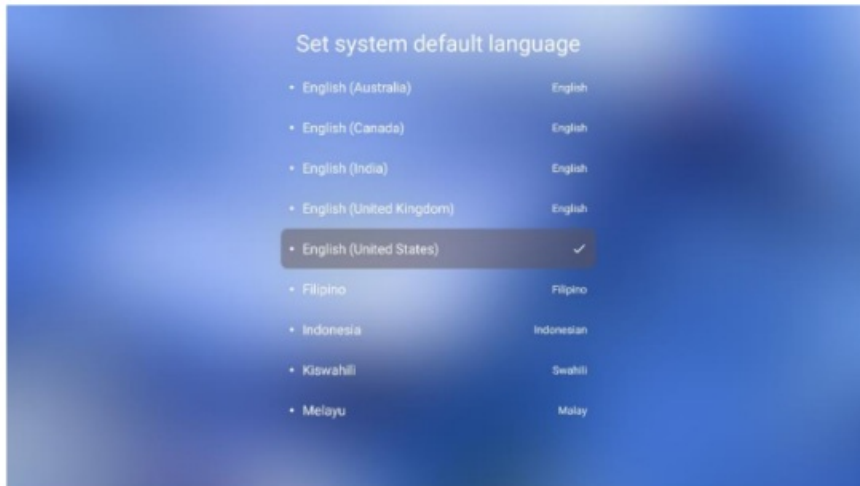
Set system default language

• English (Australia) English
• English (Canada) English
• English (India) English
• English (United Kingdom) English
• English (United States) ✓
• Filipino Filipino
• Indonesia Indonesian
• Kiswahili Swahili
• Melayu Malay